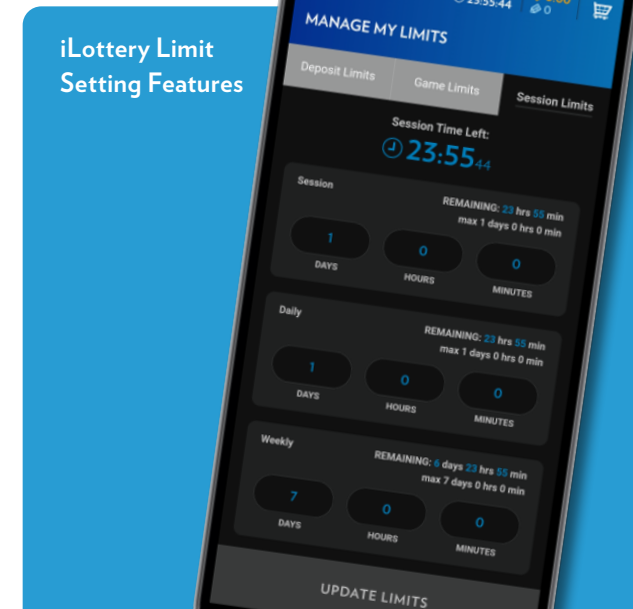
iLottery Limit Setting Features

23:55:44 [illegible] 0

MANAGE MY LIMITS

Deposit Limits

Game Limits

Session Limits

Session Time Left:

23:55 44

Session

REMAINING: 23 hrs 55 min
max 1 days 0 hrs 0 min

1
DAYS

0
HOURS

0
MINUTES

Daily

REMAINING: 23 hrs 55 min
max 1 days 0 hrs 0 min

1
DAYS

0
HOURS

0
MINUTES

Weekly

REMAINING: 6 days 23 hrs 55 min
max 7 days 0 hrs 0 min

7
DAYS

0
HOURS

0
MINUTES

UPDATE LIMITS